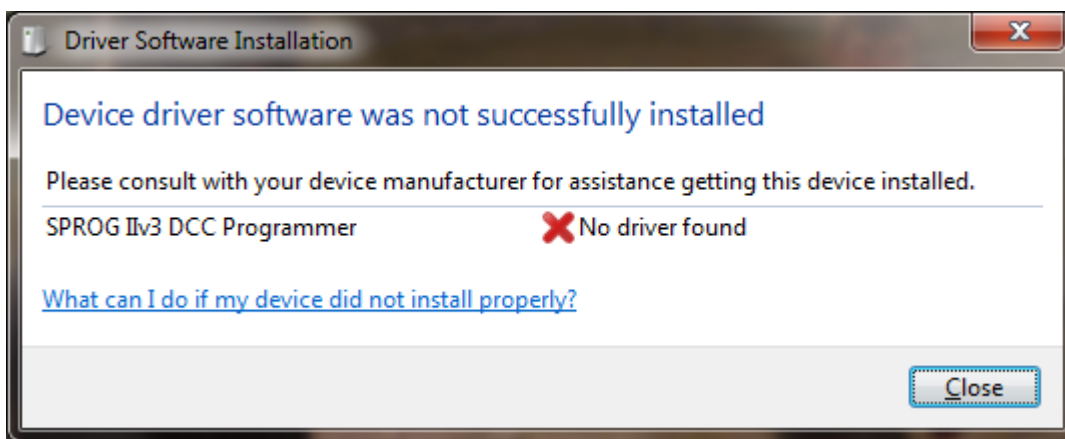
Driver Software Installation

Device driver software was not successfully installed

Please consult with your device manufacturer for assistance getting this device installed.

SPROG IIv3 DCC Programmer    No driver found

What can I do if my device did not install properly?

Close